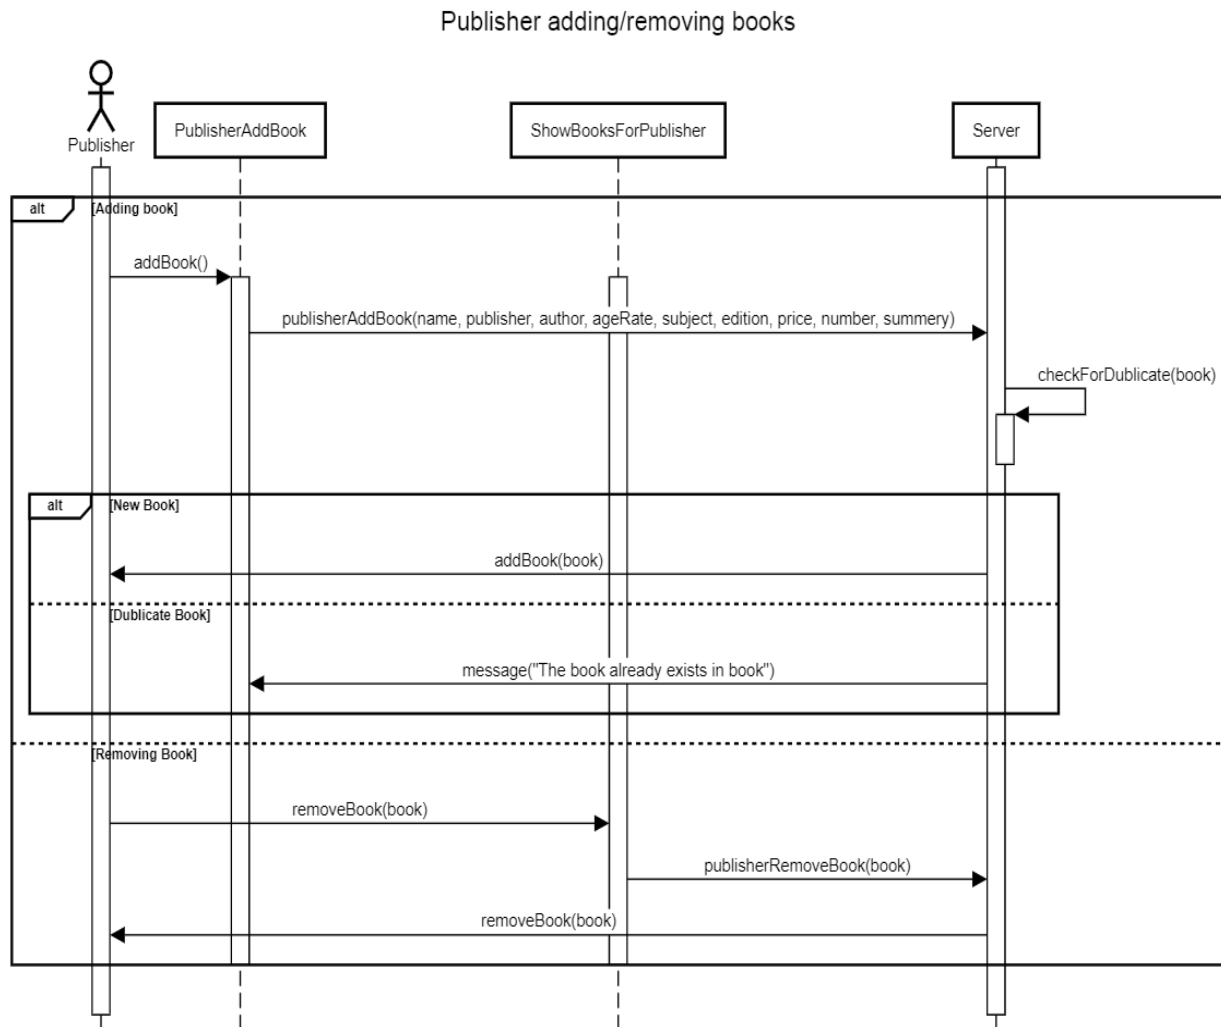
Publisher adding/removing books

Publisher

PublisherAddBook

ShowBooksForPublisher

Server

alt

[Adding book]

addBook()

publisherAddBook(name, publisher, author, ageRate, subject, edition, price, number, summery)

checkForDublicate(book)

alt

[New Book]

addBook(book)

[Dublicate Book]

message("The book already exists in book")

[Removing Book]

removeBook(book)

publisherRemoveBook(book)

removeBook(book)